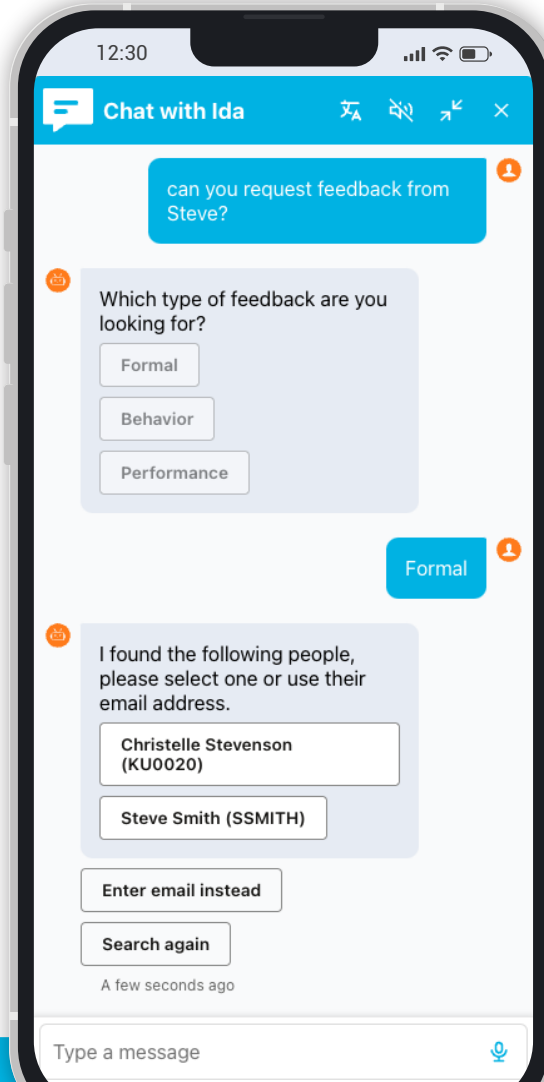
12:30

Chat with Ida

can you request feedback from Steve?

Which type of feedback are you looking for?

Formal

Behavior

Performance

Formal

I found the following people, please select one or use their email address.

Christelle Stevenson (KU0020)

Steve Smith (SSMITH)

Enter email instead

Search again

A few seconds ago

Type a message